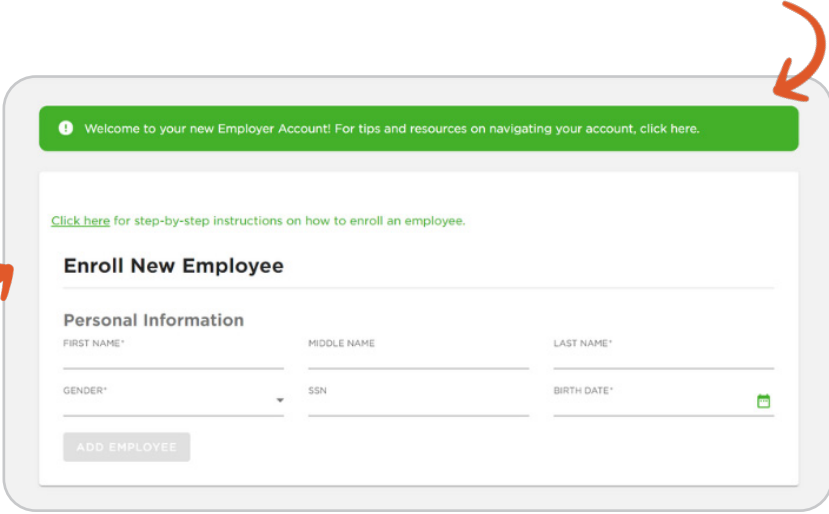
Welcome to your new Employer Account! For tips and resources on navigating your account, click here.

Click here for step-by-step instructions on how to enroll an employee.

Enroll New Employee

Personal Information

FIRST NAME*

MIDDLE NAME

LAST NAME*

GENDER*

SSN

BIRTH DATE*

ADD EMPLOYEE